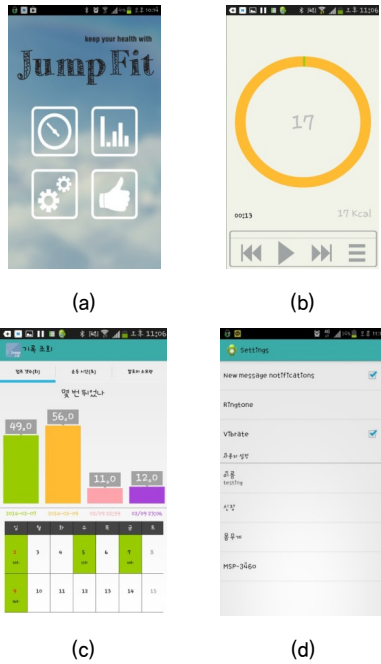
keep your health with

JumpFit

17

00:13

17 Kcal

(a)

(b)

기록 조회

몇 번 뛰었나

49.0

56.0

11.0

12.0

2016-05-07

2016-05-05

일 월 화 수 목 금 토

3 4 5 6 7 8

10 11 12 13 14 15

Settings

New message notifications

Ringtone

Vibrate

MSP-3460

(c)

(d)